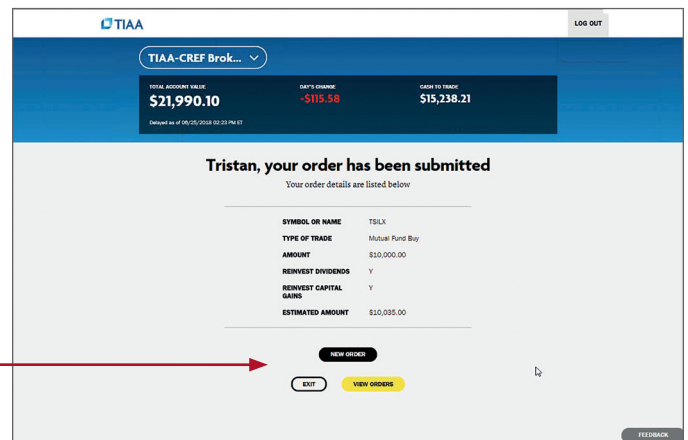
TIAA

LOG OUT

TIAA-CREF Brok...

TOTAL ACCOUNT VALUE
$21,990.10

DAY'S CHANGE
-$115.58

CASH TO TRADE
$15,238.21

Delayed as of 06/25/2018 02:23 PM ET

Tristan, your order has been submitted
Your order details are listed below

| | |
|---|---|
| SYMBOL OR NAME | TSILX |
| TYPE OF TRADE | Mutual Fund Buy |
| AMOUNT | $10,000.00 |
| REINVEST DIVIDENDS | Y |
| REINVEST CAPITAL GAINS | Y |
| ESTIMATED AMOUNT | $10,035.00 |

NEW ORDER

EXIT

VIEW ORDERS

FEEDBACK